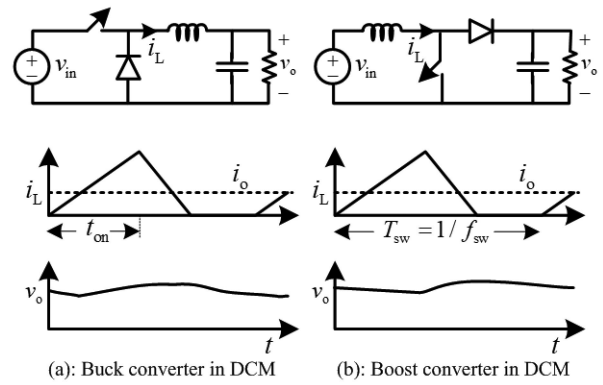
+
−
$v_{\text{in}}$
$i_{\text{L}}$
+
$v_{\text{o}}$
−

+
−
$v_{\text{in}}$
$i_{\text{L}}$
+
$v_{\text{o}}$
−

$i_{\text{L}}$
$i_{\text{o}}$
$t_{\text{on}}$

$i_{\text{L}}$
$i_{\text{o}}$
$T_{\text{sw}} = 1/f_{\text{sw}}$

$v_{\text{o}}$
$t$

$v_{\text{o}}$
$t$

(a): Buck converter in DCM

(b): Boost converter in DCM